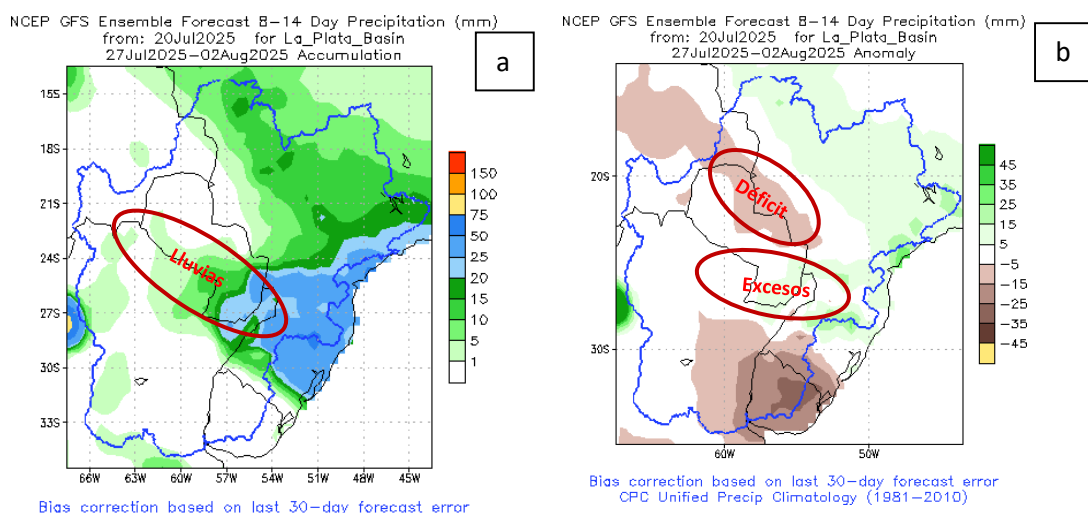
NCEP GFS Ensemble Forecast 8-14 Day Precipitation (mm)
from: 20Jul2025 for La_Plata_Basin
27Jul2025-02Aug2025 Accumulation

a

15S
18S
21S
24S
27S
30S
33S

66W 63W 60W 57W 54W 51W 48W 45W

Lluvias

150
100
75
50
25
20
15
10
5
1

Bias correction based on last 30-day forecast error

NCEP GFS Ensemble Forecast 8-14 Day Precipitation (mm)
from: 20Jul2025 for La_Plata_Basin
27Jul2025-02Aug2025 Anomaly

b

20S
30S

60W 50W

Déficit

Excesos

45
35
25
15
5
−5
−15
−25
−35
−45

Bias correction based on last 30-day forecast error
CPC Unified Precip Climatology (1981-2010)